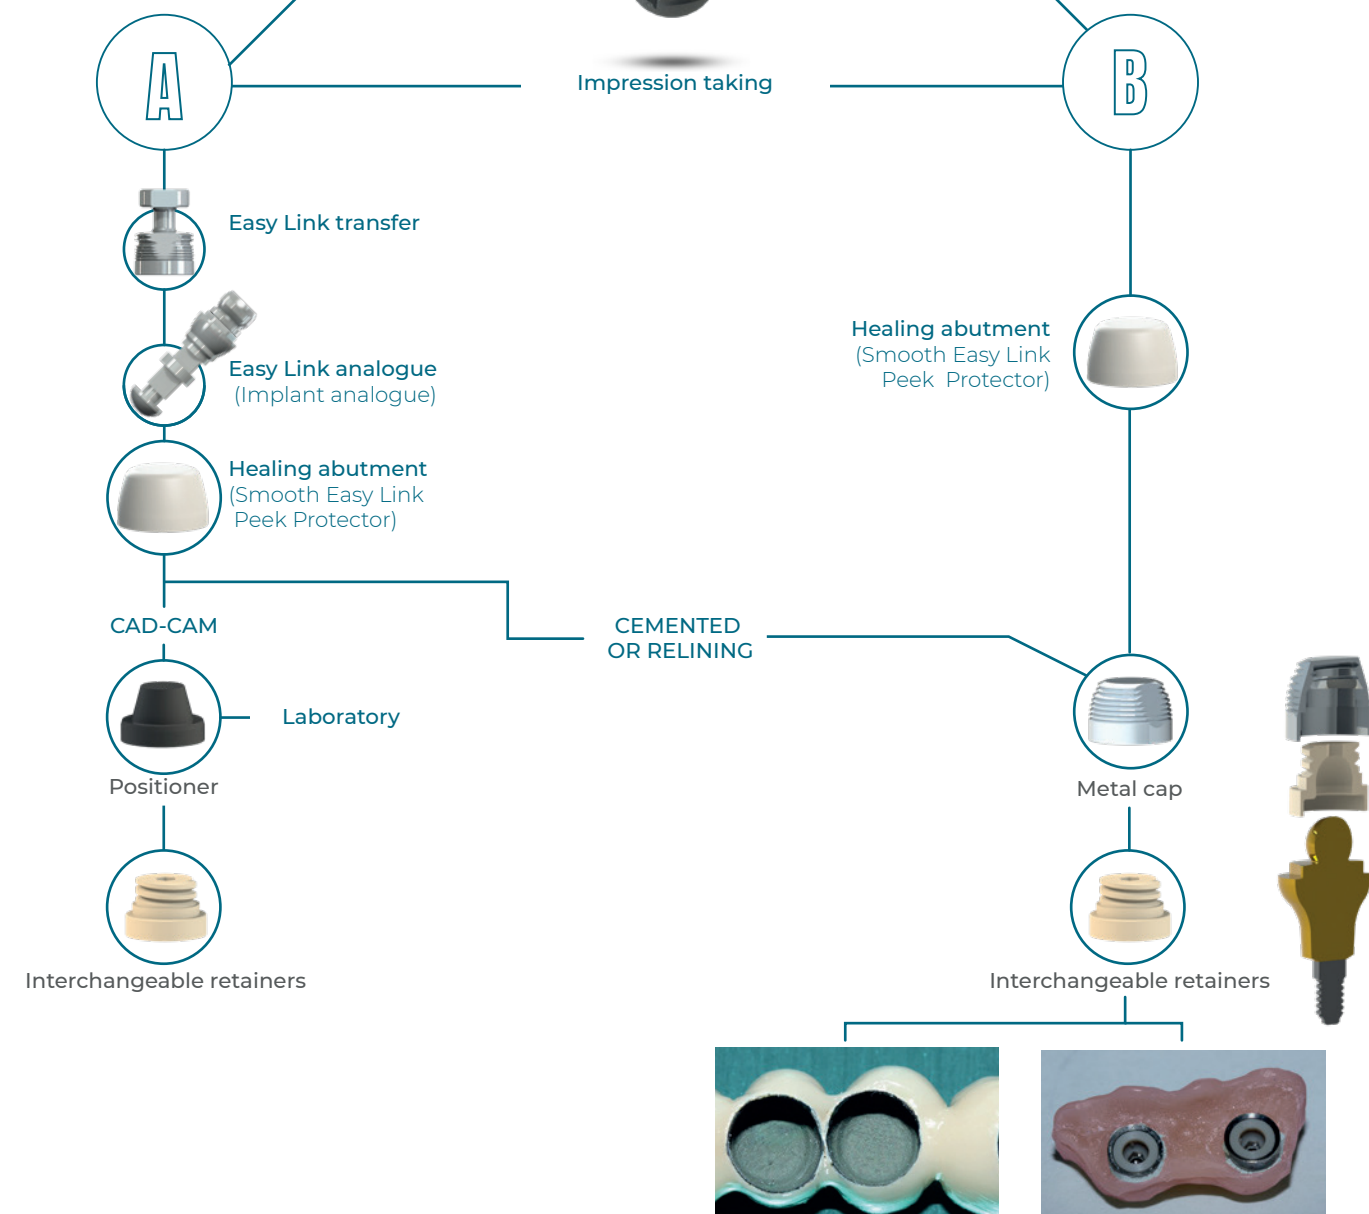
A

Impression taking

B

Easy Link transfer

Healing abutment
(Smooth Easy Link
Peek Protector)

Easy Link analogue
(Implant analogue)

Healing abutment
(Smooth Easy Link
Peek Protector)

CAD-CAM

CEMENTED
OR RELINING

Laboratory

Positioner

Metal cap

Interchangeable retainers

Interchangeable retainers